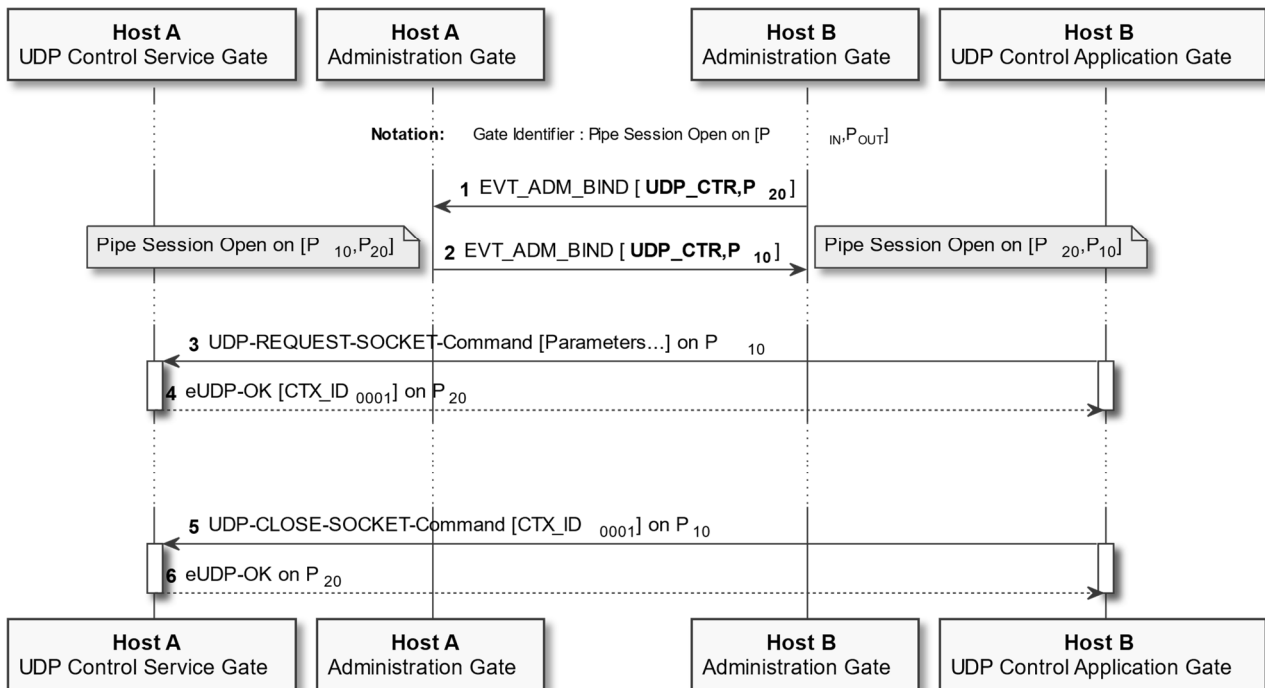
**Host A**
UDP Control Service Gate

**Host A**
Administration Gate

**Host B**
Administration Gate

**Host B**
UDP Control Application Gate

**Notation:** Gate Identifier : Pipe Session Open on [$P_{IN}$,$P_{OUT}$]

**1** EVT_ADM_BIND [ **UDP_CTR,$P_{20}$** ]

Pipe Session Open on [$P_{10}$,$P_{20}$]

**2** EVT_ADM_BIND [ **UDP_CTR,$P_{10}$** ]

Pipe Session Open on [$P_{20}$,$P_{10}$]

**3** UDP-REQUEST-SOCKET-Command [Parameters...] on $P_{10}$

**4** eUDP-OK [$CTX\_ID_{0001}$] on $P_{20}$

**5** UDP-CLOSE-SOCKET-Command [$CTX\_ID_{0001}$] on $P_{10}$

**6** eUDP-OK on $P_{20}$

**Host A**
UDP Control Service Gate

**Host A**
Administration Gate

**Host B**
Administration Gate

**Host B**
UDP Control Application Gate